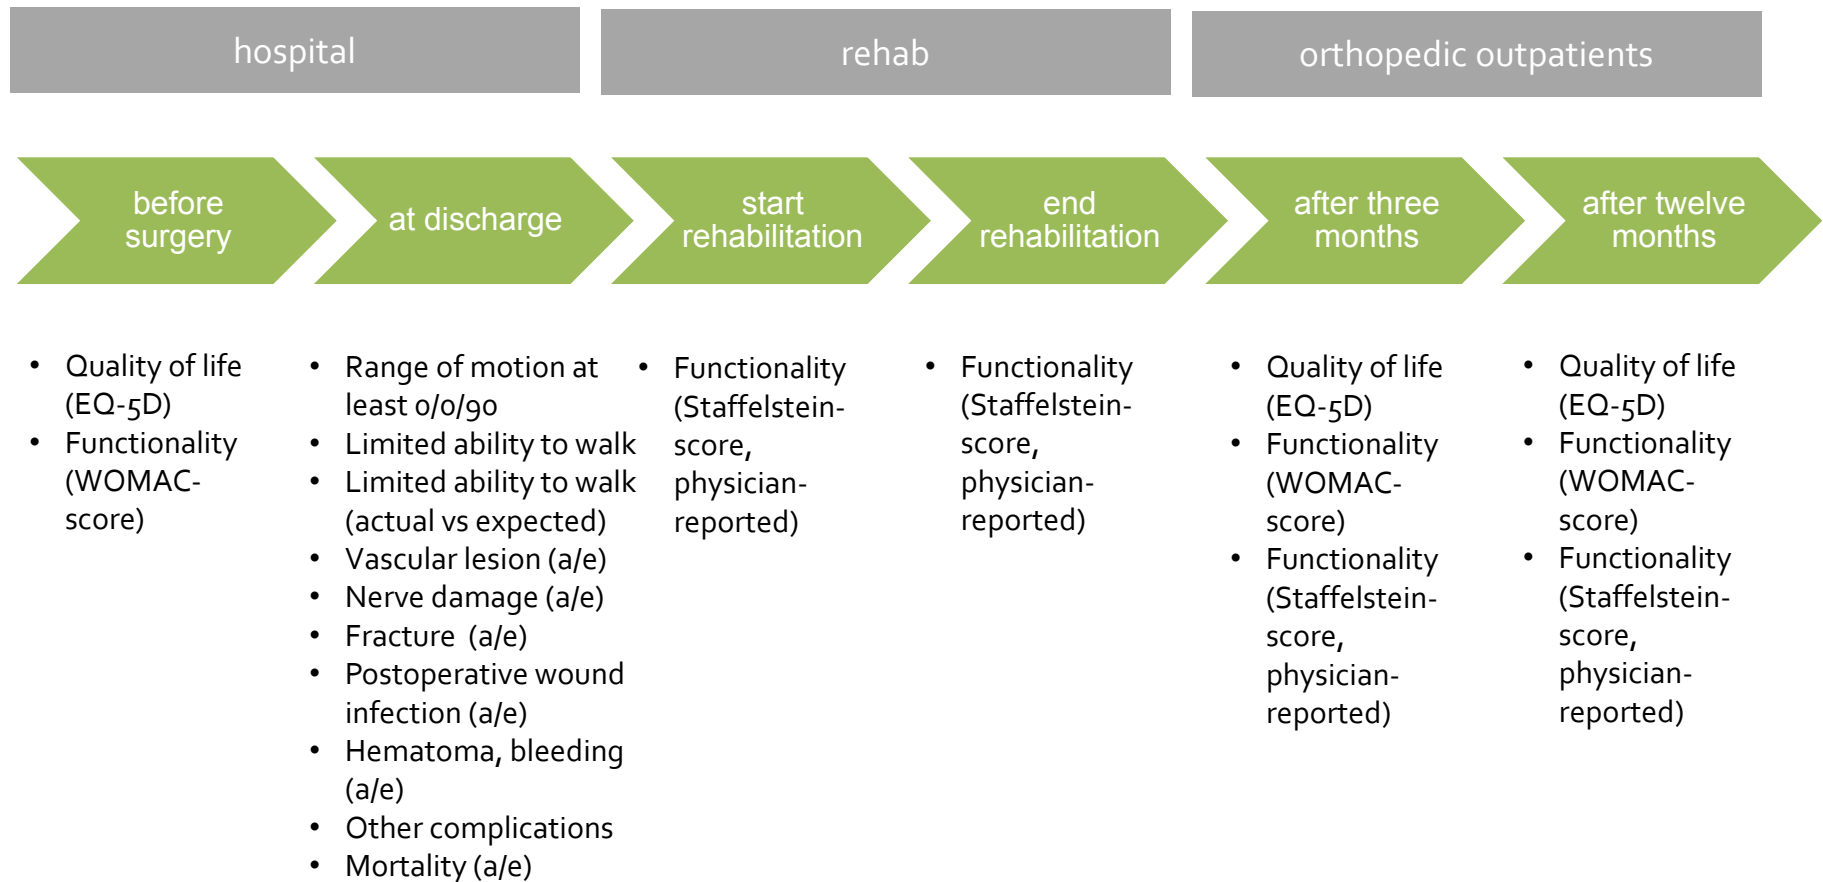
hospital

rehab

orthopedic outpatients

before surgery

at discharge

start rehabilitation

end rehabilitation

after three months

after twelve months

- Quality of life (EQ-5D)
- Functionality (WOMAC-score)

- Range of motion at least 0/0/90
- Limited ability to walk
- Limited ability to walk (actual vs expected)
- Vascular lesion (a/e)
- Nerve damage (a/e)
- Fracture (a/e)
- Postoperative wound infection (a/e)
- Hematoma, bleeding (a/e)
- Other complications
- Mortality (a/e)

- Functionality (Staffelstein-score, physician-reported)

- Functionality (Staffelstein-score, physician-reported)

- Quality of life (EQ-5D)
- Functionality (WOMAC-score)
- Functionality (Staffelstein-score, physician-reported)

- Quality of life (EQ-5D)
- Functionality (WOMAC-score)
- Functionality (Staffelstein-score, physician-reported)